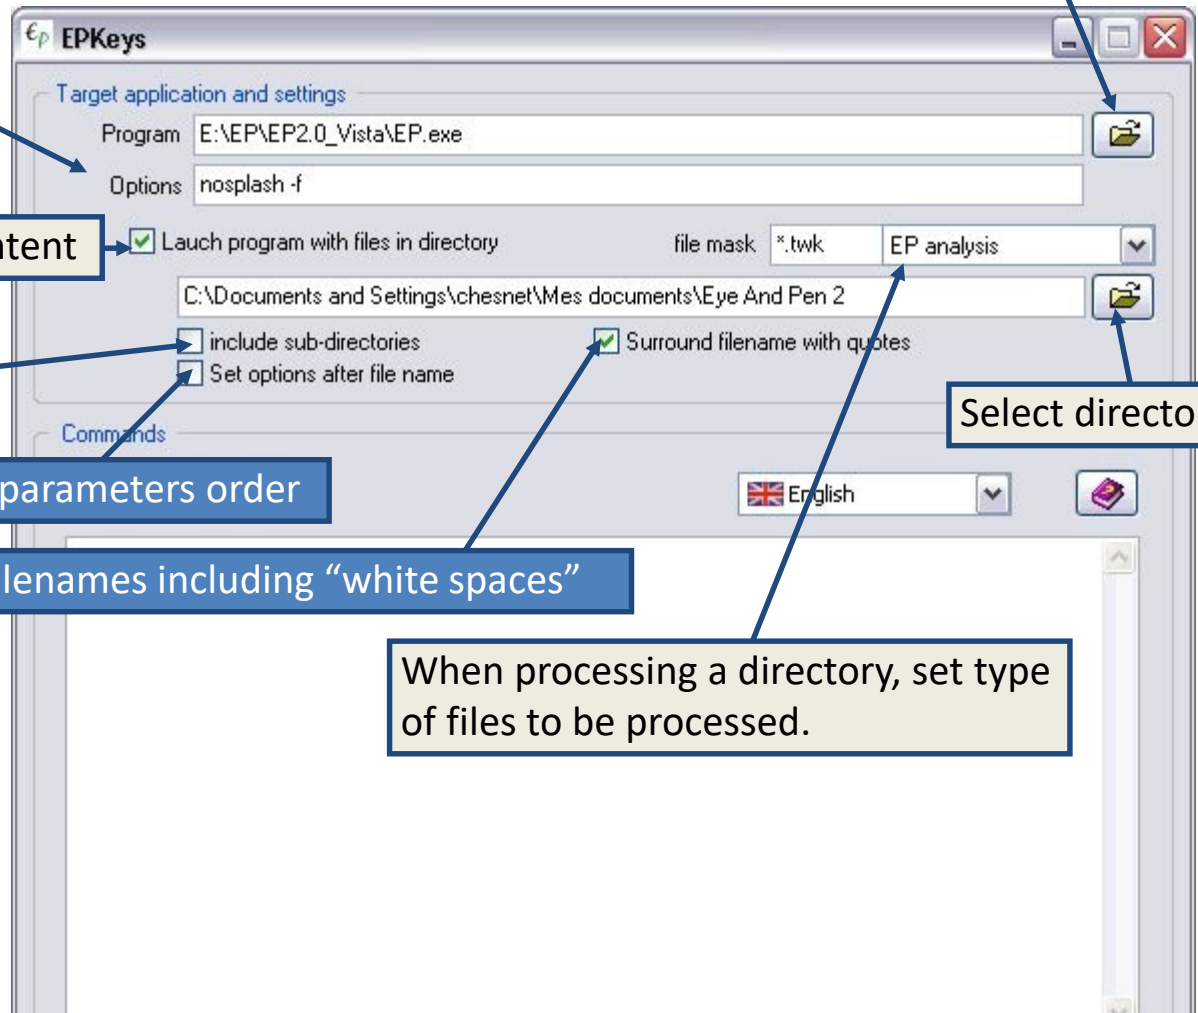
EPKeys

Target application and settings

Program E:\EP\EP2.0_Vista\EP.exe

Options nosplash -f

ntent

Lauch program with files in directory

file mask *.twk

EP analysis

C:\Documents and Settings\chesnet\Mes documents\Eye And Pen 2

include sub-directories

Surround filename with quotes

Set options after file name

Select directo

Commands

parameters order

English

lenames including "white spaces"

When processing a directory, set type of files to be processed.